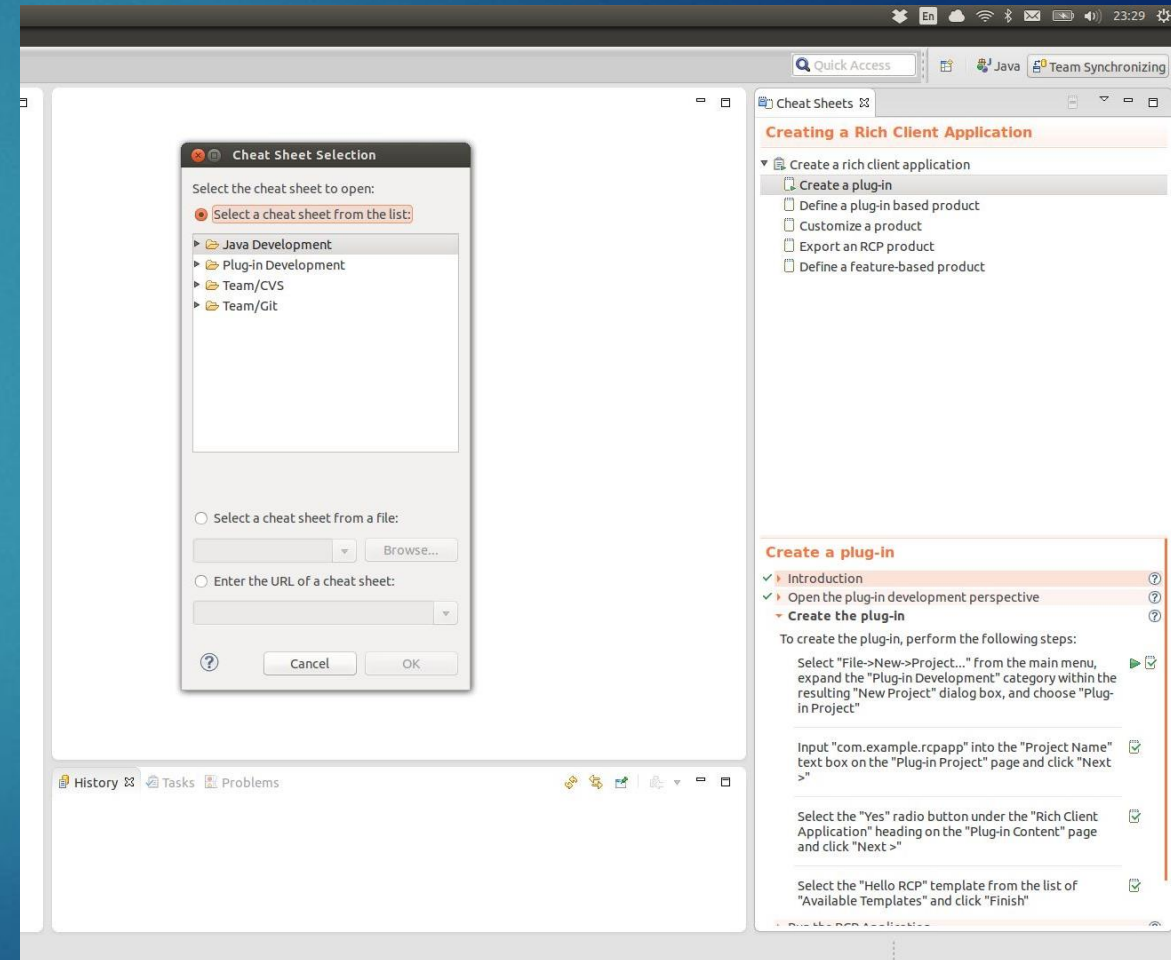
En 23:29

Quick Access

Java

Team Synchronizing

Cheat Sheet Selection

Select the cheat sheet to open:

Select a cheat sheet from the list:

Java Development

Plug-in Development

Team/CVS

Team/Git

Select a cheat sheet from a file:

Browse...

Enter the URL of a cheat sheet:

Cancel

OK

History

Tasks

Problems

Cheat Sheets

Creating a Rich Client Application

Create a rich client application

Create a plug-in

Define a plug-in based product

Customize a product

Export an RCP product

Define a feature-based product

Create a plug-in

Introduction

Open the plug-in development perspective

Create the plug-in

To create the plug-in, perform the following steps:

Select "File->New->Project..." from the main menu, expand the "Plug-in Development" category within the resulting "New Project" dialog box, and choose "Plug-in Project"

Input "com.example.rcpapp" into the "Project Name" text box on the "Plug-in Project" page and click "Next >"

Select the "Yes" radio button under the "Rich Client Application" heading on the "Plug-in Content" page and click "Next >"

Select the "Hello RCP" template from the list of "Available Templates" and click "Finish"

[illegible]